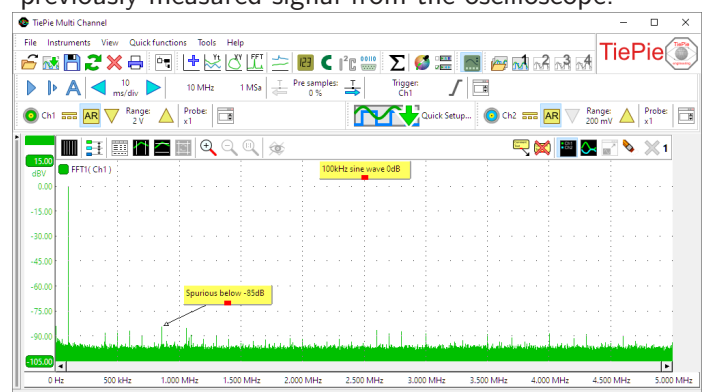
previously measured signal from the oscilloscope.

TiePie Multi Channel

File Instruments View Quick functions Tools Help

TiePie

10 ms/div 10 MHz 1 MSa Pre samples: 0 % Trigger: Ch1

Ch1 AR Range: 2 V Probe: x1 Quick Setup... Ch2 AR Range: 200 mV Probe: x1

1

15.00 dBV 0.00 -15.00 -30.00 -45.00 -60.00 -75.00 -90.00 -105.00

FFT1( Ch1 )

100kHz sine wave 0dB

Spurious below -85dB

0 Hz 500 kHz 1.000 MHz 1.500 MHz 2.000 MHz 2.500 MHz 3.000 MHz 3.500 MHz 4.000 MHz 4.500 MHz 5.000 MHz